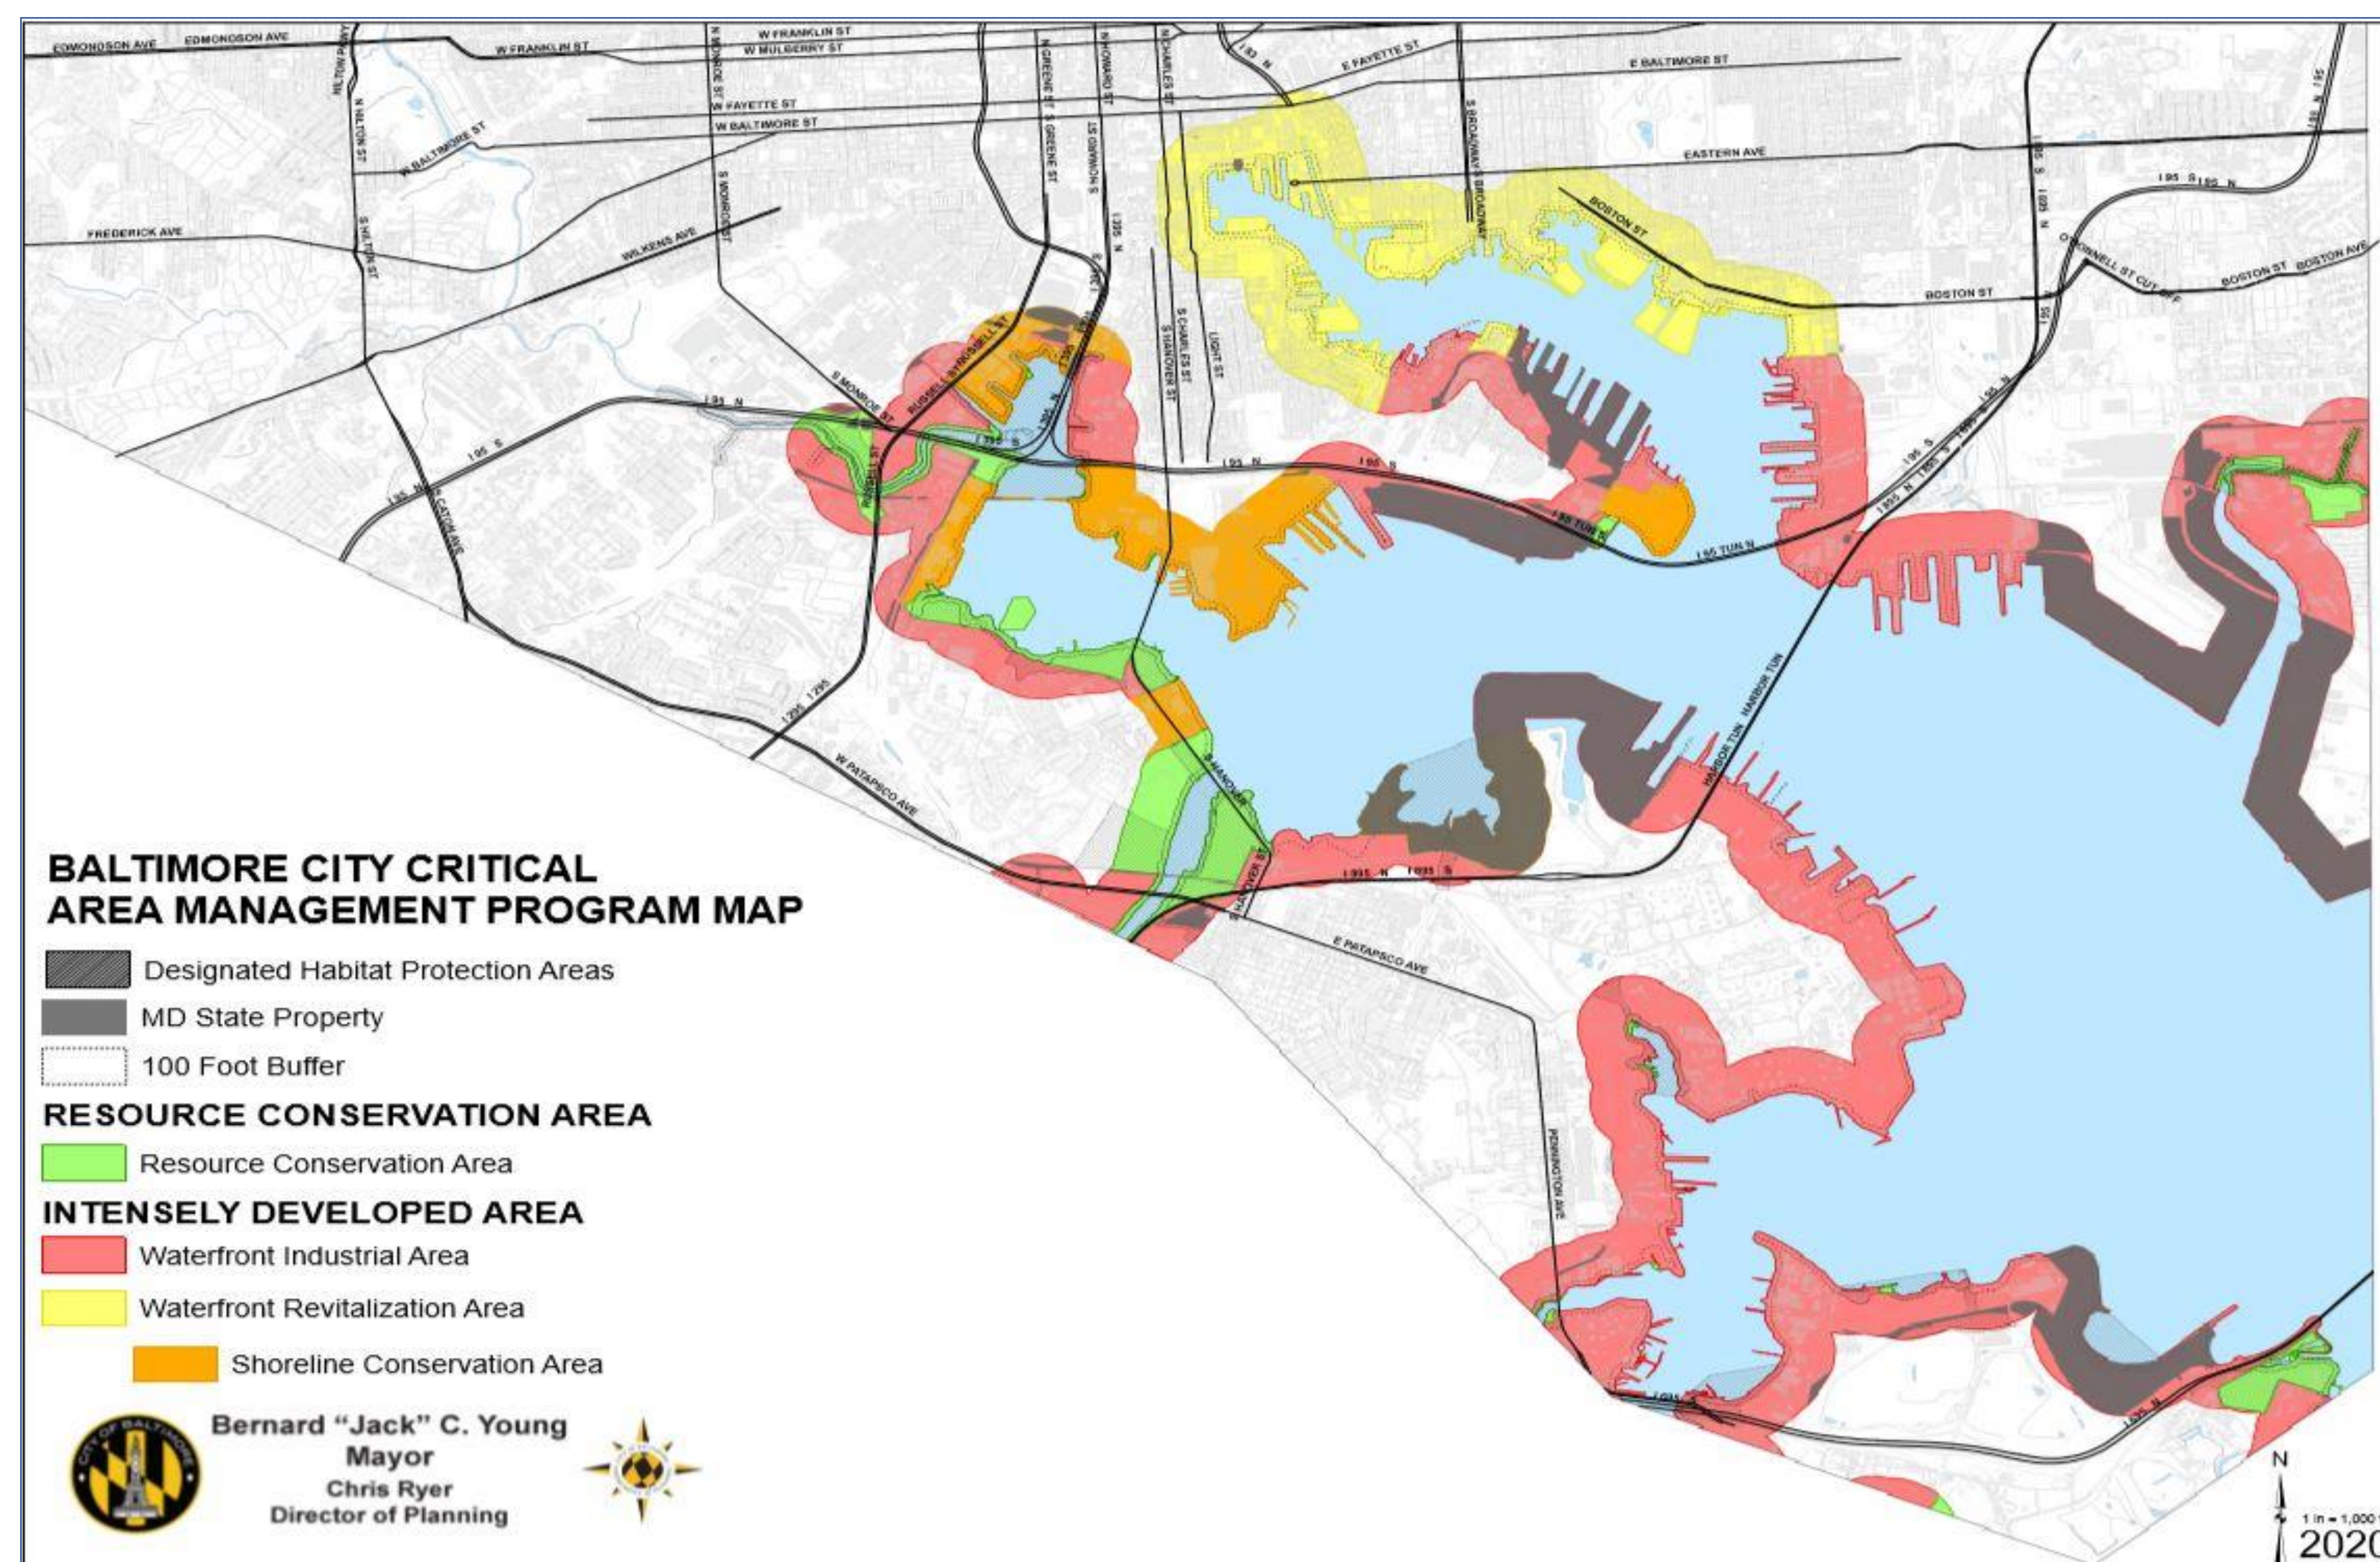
EDMONDSON AVE
EDMONDSON AVE
W FRANKLIN ST
W FRANKLIN ST
W MULBERRY ST
N MONROE ST
N GREENE ST
S GREENE ST
N HOWARD ST
N CHARLES ST
I 83 N
E FAYETTE ST
E BALTIMORE ST
W FAYETTE ST
W BALTIMORE ST
W BALTIMORE ST
N HILTON ST
S MONROE ST
S HILTON ST
S HOWARD ST
I 395 N
EASTERN AVE
S BROADWAY
BROADWAY
BOSTON ST
I 95 S
I 95 N
FREDERICK AVE
WILKENS AVE
S CHARLES ST
S HANOVER ST
LIGHT ST
O'DONNELL ST CUT OFF
BOSTON ST
BOSTON ST
BOSTON AVE
S MONROE ST
RUSSELL ST
RUSSELL ST
I 95 N
I 395 S
I 395 N
I 95 S
I 95 N
I 95 S
I 95 S
I 95 N
CATON AVE
I 95 TUN
I 95 TUN N
I 295
I 295
HARBOR TUN
HARBOR TUN
W PATAPSCO AVE
S HANOVER
I 895 N
I 895 S
S HANOVER ST
E PATAPSCO AVE
PENNINGTON AVE
I 895 N

BALTIMORE CITY CRITICAL AREA MANAGEMENT PROGRAM MAP
Designated Habitat Protection Areas
MD State Property
100 Foot Buffer
RESOURCE CONSERVATION AREA
Resource Conservation Area
INTENSELY DEVELOPED AREA
Waterfront Industrial Area
Waterfront Revitalization Area
Shoreline Conservation Area
CITY OF BALTIMORE
Bernard "Jack" C. Young
Mayor
Chris Ryer
Director of Planning
N
1 in = 1,000 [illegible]
2020